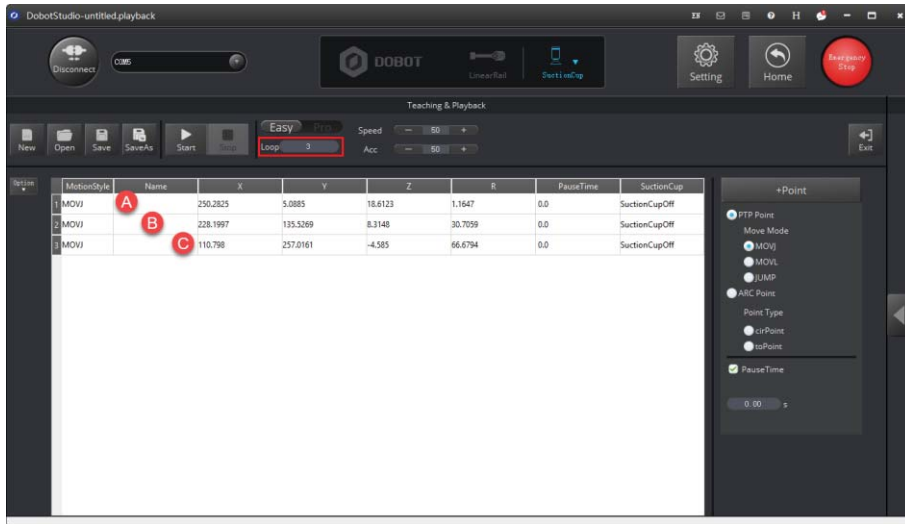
DobotStudio-untitled.playback

Disconnect COM5

DOBOT LinearRail SuctionCup

Setting Home Emergency Stop

Teaching & Playback

New Open Save SaveAs Start Stop

Easy Pro

Loop 3

Speed — 50 +

Acc — 50 +

Exit

Option

| | MotionStyle | Name | X | Y | Z | R | PauseTime | SuctionCup |
|---|---|---|---|---|---|---|---|---|
| 1 | MOVJ | A | 250.2825 | 5.0885 | 18.6123 | 1.1647 | 0.0 | SuctionCupOff |
| 2 | MOVJ | B | 228.1997 | 135.5269 | 8.3148 | 30.7059 | 0.0 | SuctionCupOff |
| 3 | MOVJ | C | 110.798 | 257.0161 | -4.585 | 66.6794 | 0.0 | SuctionCupOff |

+Point

PTP Point

Move Mode

MOVJ

MOVL

JUMP

ARC Point

Point Type

cirPoint

toPoint

PauseTime

0.00 s